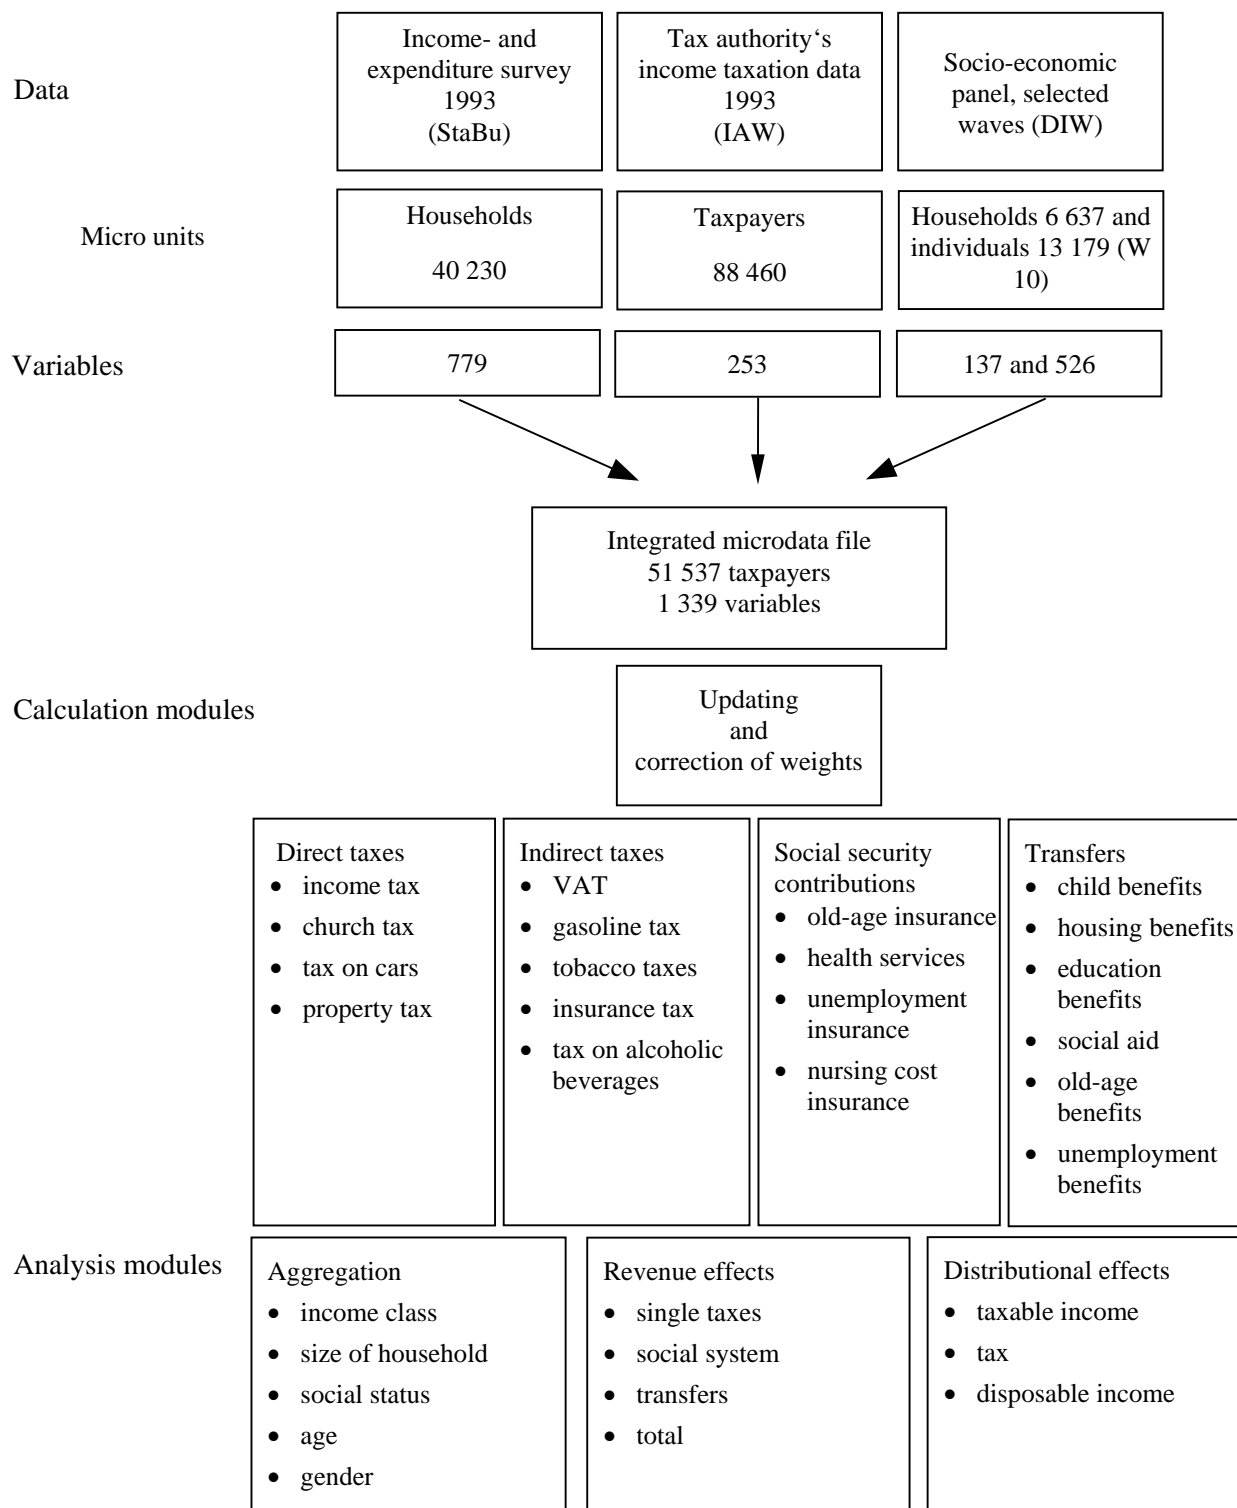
Data

Income- and expenditure survey 1993 (StaBu)

Tax authority‘s income taxation data 1993 (IAW)

Socio-economic panel, selected waves (DIW)

Micro units

Households

40 230

Taxpayers

88 460

Households 6 637 and individuals 13 179 (W 10)

Variables

779

253

137 and 526

Integrated microdata file
51 537 taxpayers
1 339 variables

Calculation modules

Updating
and
correction of weights

Direct taxes
- income tax
- church tax
- tax on cars
- property tax

Indirect taxes
- VAT
- gasoline tax
- tobacco taxes
- insurance tax
- tax on alcoholic beverages

Social security contributions
- old-age insurance
- health services
- unemployment insurance
- nursing cost insurance

Transfers
- child benefits
- housing benefits
- education benefits
- social aid
- old-age benefits
- unemployment benefits

Analysis modules

Aggregation
- income class
- size of household
- social status
- age
- gender

Revenue effects
- single taxes
- social system
- transfers
- total

Distributional effects
- taxable income
- tax
- disposable income